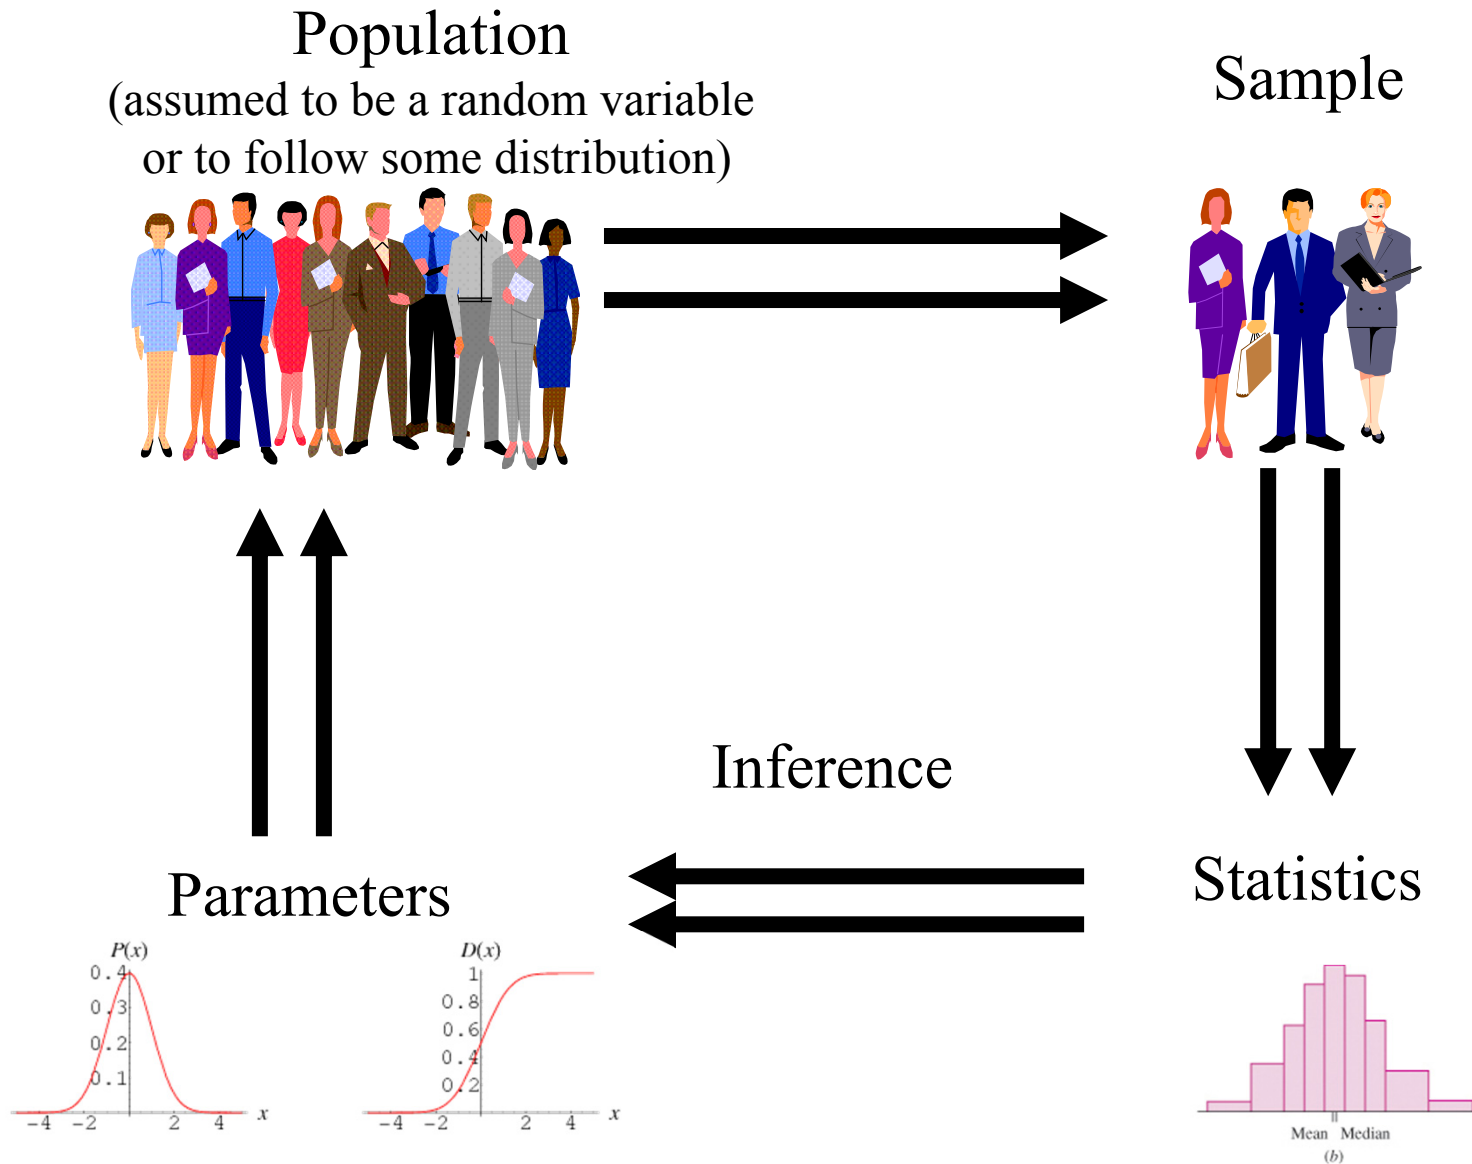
Population
(assumed to be a random variable or to follow some distribution)

Sample

Inference

Statistics

Parameters

$P(x)$
0.4
0.3
0.2
0.1
-4 -2 2 4 $x$

$D(x)$
1
0.8
0.6
0.4
0.2
-4 -2 2 4 $x$

Mean Median
(b)